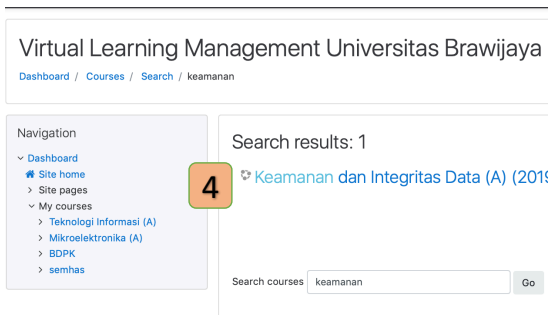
Virtual Learning Management Universitas Brawijaya

Dashboard / Courses / Search / keamanan

Navigation

Dashboard
Site home
Site pages
My courses
Teknologi Informasi (A)
Mikroelektronika (A)
BDPK
semhas

Search results: 1

4

Keamanan dan Integritas Data (A) (201

Search courses keamanan Go